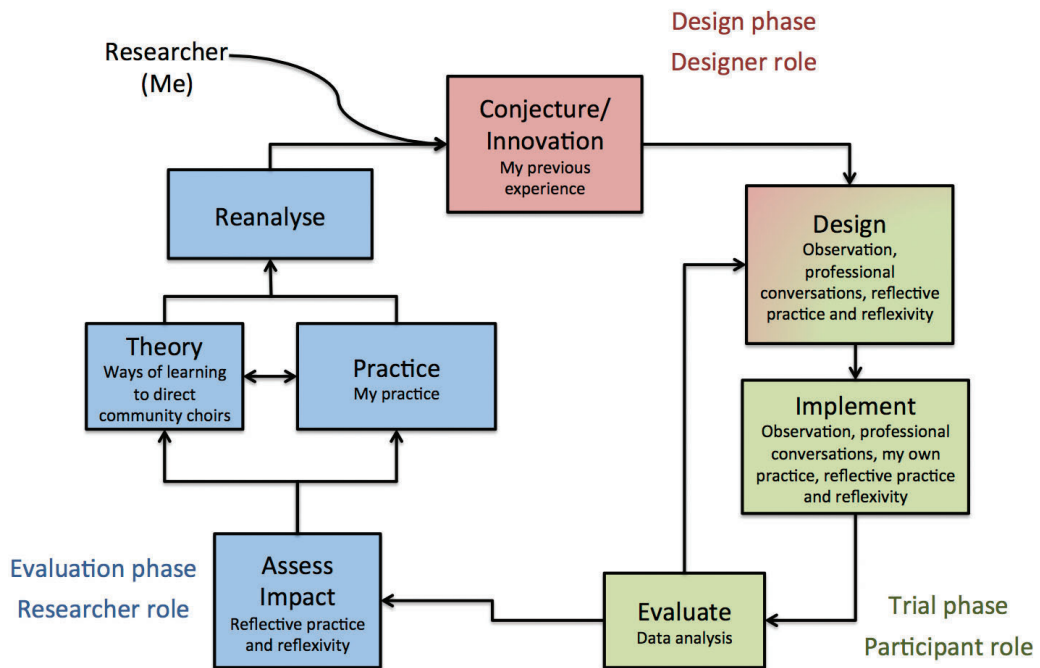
Design phase
Designer role

Researcher
(Me)

Conjecture/
Innovation
My previous experience

Reanalyse

Design
Observation, professional conversations, reflective practice and reflexivity

Theory
Ways of learning to direct community choirs

Practice
My practice

Implement
Observation, professional conversations, my own practice, reflective practice and reflexivity

Evaluation phase
Researcher role

Assess
Impact
Reflective practice and reflexivity

Evaluate
Data analysis

Trial phase
Participant role